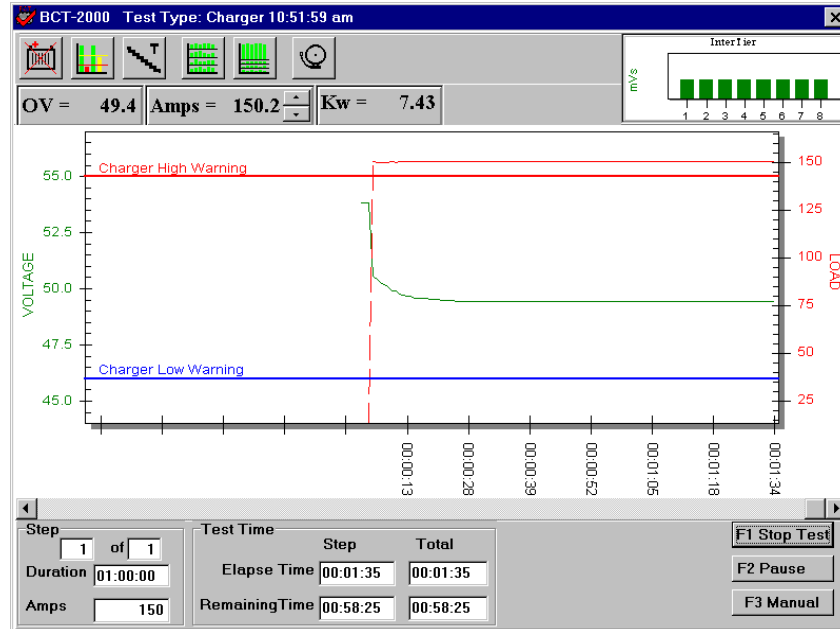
BCT-2000 Test Type: Charger 10:51:59 am

OV = 49.4 Amps = 150.2 Kw = 7.43

Inter Tier

mVs

1 2 3 4 5 6 7 8

Charger High Warning

Charger Low Warning

55.0
52.5
50.0
47.5
45.0

VOLTAGE

150
125
100
75
50
25

LOAD

00:00:13
00:00:28
00:00:39
00:00:52
00:01:05
00:01:18
00:01:34

Step

1 of 1

Duration 01:00:00

Amps 150

Test Time

Step Total

Elapse Time 00:01:35 00:01:35

RemainingTime 00:58:25 00:58:25

F1 Stop Test

F2 Pause

F3 Manual